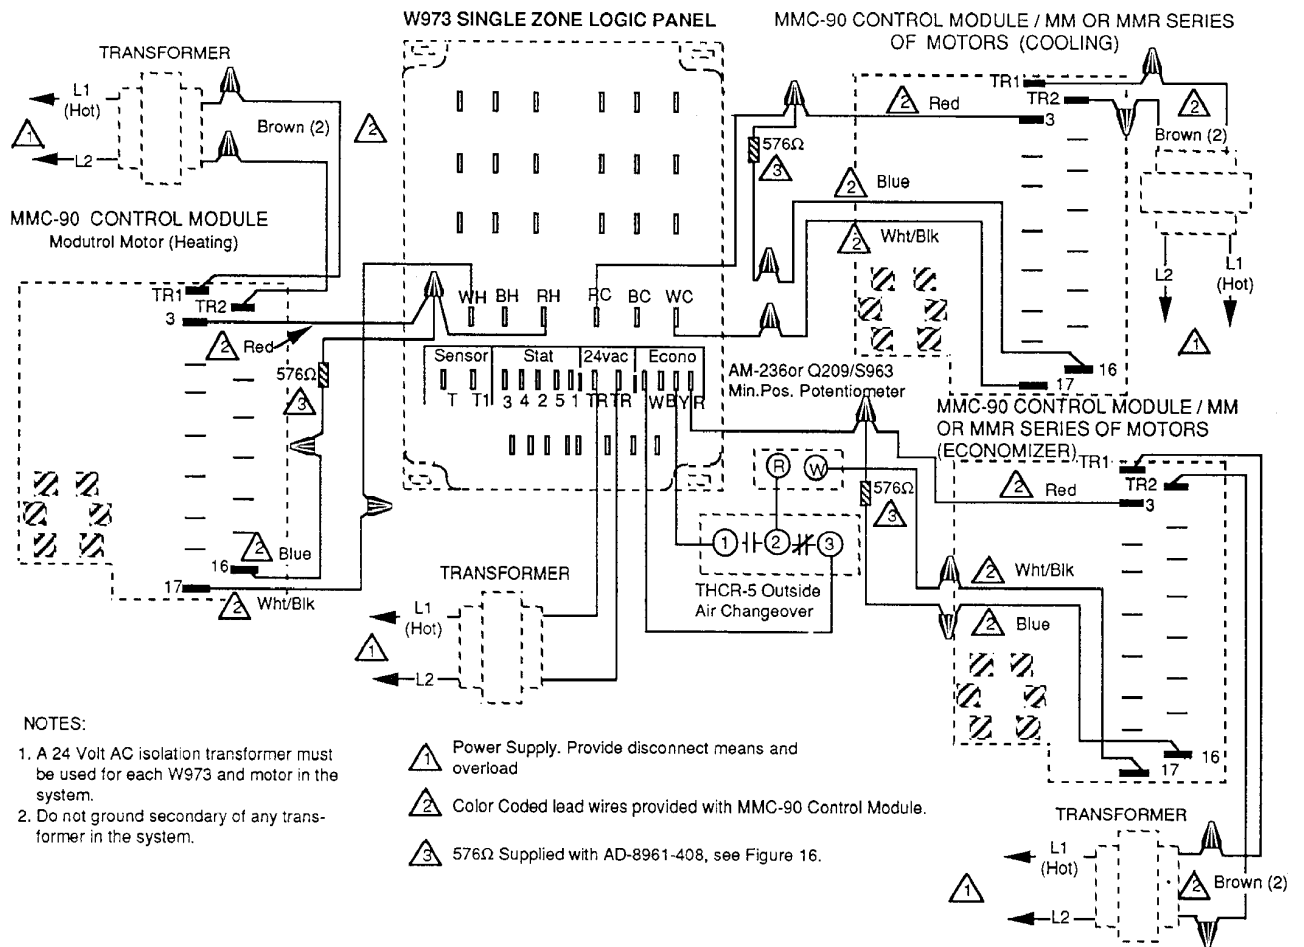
W973 SINGLE ZONE LOGIC PANEL

MMC-90 CONTROL MODULE / MM OR MMR SERIES OF MOTORS (COOLING)

TRANSFORMER

L1 (Hot)

L2

1

Brown (2)

2

MMC-90 CONTROL MODULE
Modutrol Motor (Heating)

TR1
TR2
3

2 Red

576Ω
3

WH BH RH RC BC WC

Sensor Stat 24vac Econo
T T1 3 4 2 5 1 TR TR W B Y R

2 Blue
16
17
2 Wht/Blk

TR1
TR2
2 Red
3
576Ω
3
2 Blue
2 Wht/Blk
2
Brown (2)
L2
L1 (Hot)
1
16
17

AM-236or Q209/S963
Min.Pos. Potentiometer

MMC-90 CONTROL MODULE / MM OR MMR SERIES OF MOTORS (ECONOMIZER)

TR1
TR2
2 Red
3
R W
576Ω
3
1 2 3
THCR-5 Outside Air Changeover
2 Wht/Blk
2 Blue
16
17

TRANSFORMER
L1 (Hot)
L2
1

TRANSFORMER
L1 (Hot)
L2
1
2 Brown (2)

NOTES:

1. A 24 Volt AC isolation transformer must be used for each W973 and motor in the system.

2. Do not ground secondary of any transformer in the system.

1 Power Supply. Provide disconnect means and overload

2 Color Coded lead wires provided with MMC-90 Control Module.

3 576Ω Supplied with AD-8961-408, see Figure 16.